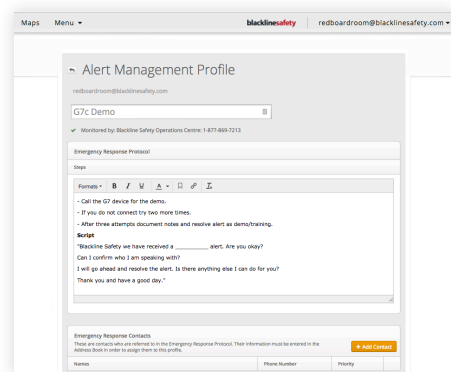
Maps Menu ▾

blacklinesafety

redboardroom@blacklinesafety.com ▾

Alert Management Profile

redboardroom@blacklinesafety.com

G7c Demo

✔ Monitored by: Blackline Safety Operations Centre : 1-877-869-7213

Emergency Response Protocol

Steps

Formats ▾ B I U A ▾ I

- Call the G7 device for the demo.

- If you do not connect try two more times.

- After three attempts document notes and resolve alert as demo/training.

Script

"Blackline Safety we have received a __________ alert. Are you okay?

Can I confirm who I am speaking with?

I will go ahead and resolve the alert. Is there anything else I can do for you?

Thank you and have a good day."

Emergency Response Contacts

These are contacts who are referred to in the Emergency Response Protocol. Their information must be entered in the Address Book in order to assign them to this profile.

+ Add Contact

| Names | Phone Number | Priority |
|---|---|---|